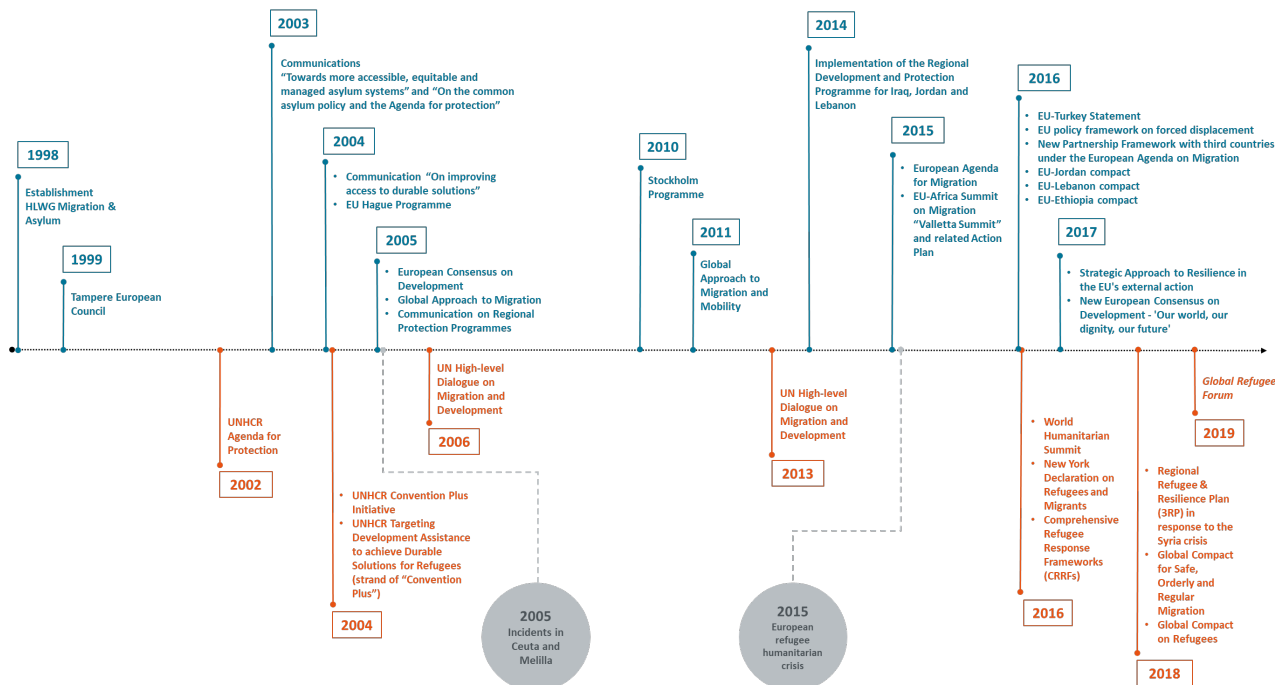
2003

Communications
"Towards more accessible, equitable and managed asylum systems" and "On the common asylum policy and the Agenda for protection"

2014

Implementation of the Regional Development and Protection Programme for Iraq, Jordan and Lebanon

2016

- EU-Turkey Statement
- EU policy framework on forced displacement
- New Partnership Framework with third countries under the European Agenda on Migration
- EU-Jordan compact
- EU-Lebanon compact
- EU-Ethiopia compact

1998

Establishment HLWG Migration & Asylum

2004

- Communication "On improving access to durable solutions"
- EU Hague Programme

2010

Stockholm Programme

2015

- European Agenda for Migration
- EU-Africa Summit on Migration "Valletta Summit" and related Action Plan

1999

Tampere European Council

2005

- European Consensus on Development
- Global Approach to Migration
- Communication on Regional Protection Programmes

2011

Global Approach to Migration and Mobility

2017

- Strategic Approach to Resilience in the EU's external action
- New European Consensus on Development - 'Our world, our dignity, our future'

UNHCR Agenda for Protection

2002

UN High-level Dialogue on Migration and Development

2006

- UNHCR Convention Plus Initiative
- UNHCR Targeting Development Assistance to achieve Durable Solutions for Refugees (strand of "Convention Plus")

2004

2005
Incidents in Ceuta and Melilla

UN High-level Dialogue on Migration and Development

2013

2015
European refugee humanitarian crisis

- World Humanitarian Summit
- New York Declaration on Refugees and Migrants
- Comprehensive Refugee Response Frameworks (CRRFs)

2016

- Regional Refugee & Resilience Plan (3RP) in response to the Syria crisis
- Global Compact for Safe, Orderly and Regular Migration
- Global Compact on Refugees

2018

Global Refugee Forum

2019